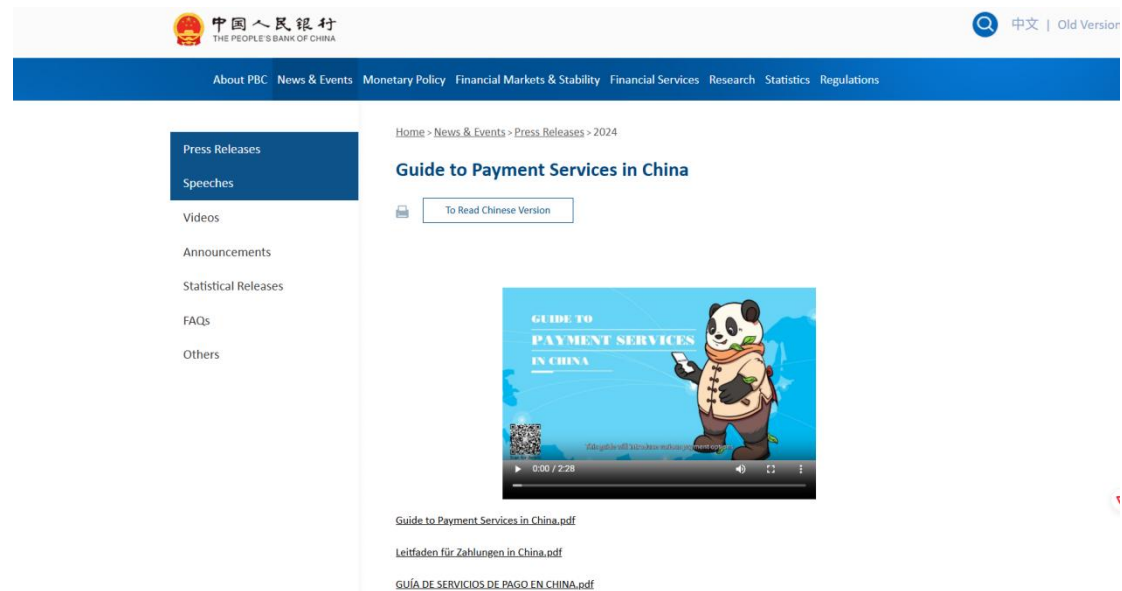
中国人民银行
THE PEOPLE'S BANK OF CHINA

中文 | Old Version

About PBC News & Events Monetary Policy Financial Markets & Stability Financial Services Research Statistics Regulations

Press Releases
Speeches
Videos
Announcements
Statistical Releases
FAQs
Others

Home > News & Events > Press Releases > 2024

Guide to Payment Services in China

To Read Chinese Version

GUIDE TO
PAYMENT SERVICES
IN CHINA

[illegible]

0:00 / 2:28

Guide to Payment Services in China.pdf

Leitfaden für Zahlungen in China.pdf

GUÍA DE SERVICIOS DE PAGO EN CHINA.pdf